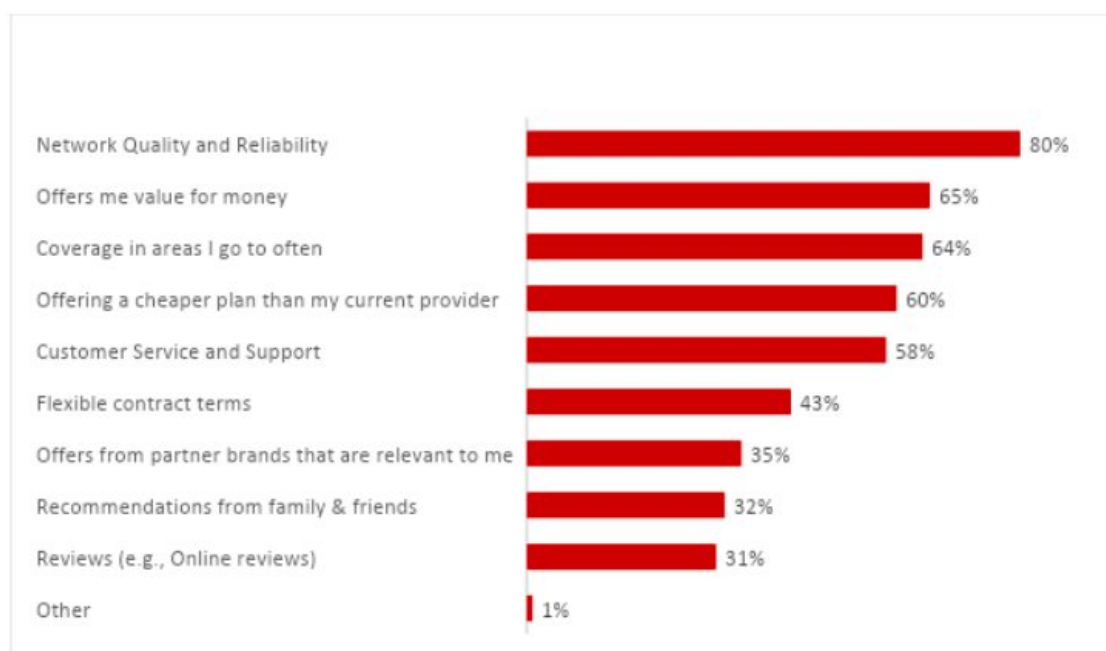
Network Quality and Reliability 80%
Offers me value for money 65%
Coverage in areas I go to often 64%
Offering a cheaper plan than my current provider 60%
Customer Service and Support 58%
Flexible contract terms 43%
Offers from partner brands that are relevant to me 35%
Recommendations from family & friends 32%
Reviews (e.g., Online reviews) 31%
Other 1%